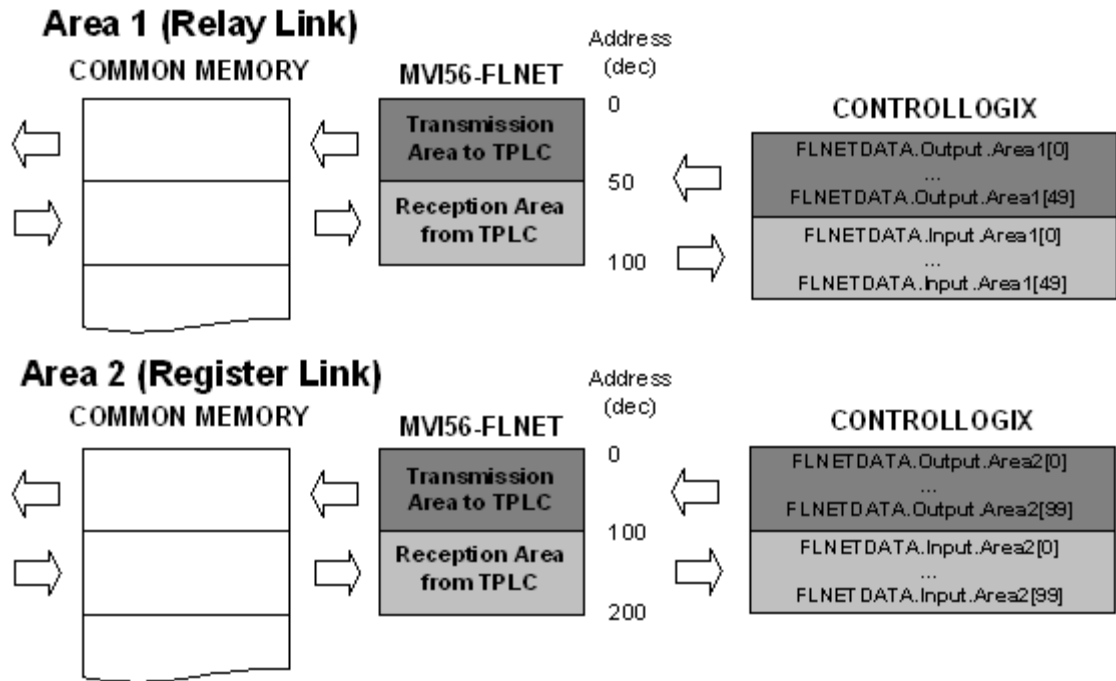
Area 1 (Relay Link)

COMMON MEMORY

MVI56-FLNET

Transmission Area to TPLC

Reception Area from TPLC

Address (dec)

0

50

100

CONTROLLOGIX

FLNETDATA.Output.Area1[0]
...
FLNETDATA.Output.Area1[49]

FLNETDATA.Input.Area1[0]
...
FLNETDATA.Input.Area1[49]

Area 2 (Register Link)

COMMON MEMORY

MVI56-FLNET

Transmission Area to TPLC

Reception Area from TPLC

Address (dec)

0

100

200

CONTROLLOGIX

FLNETDATA.Output.Area2[0]
...
FLNETDATA.Output.Area2[99]

FLNETDATA.Input.Area2[0]
...
FLNETDATA.Input.Area2[99]